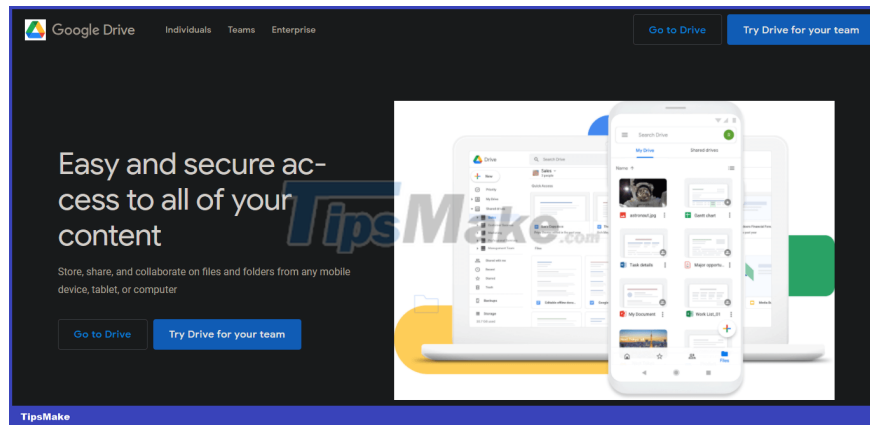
Google Drive Individuals Teams Enterprise

Go to Drive Try Drive for your team

Easy and secure access to all of your content

Store, share, and collaborate on files and folders from any mobile device, tablet, or computer

Go to Drive Try Drive for your team

TipsMake.com

Search Drive
My Drive Shared drives
Name
astronaut.jpg
Gantt chart
Task details
Major opportu...
My Document
Work List_01
Files

TipsMake